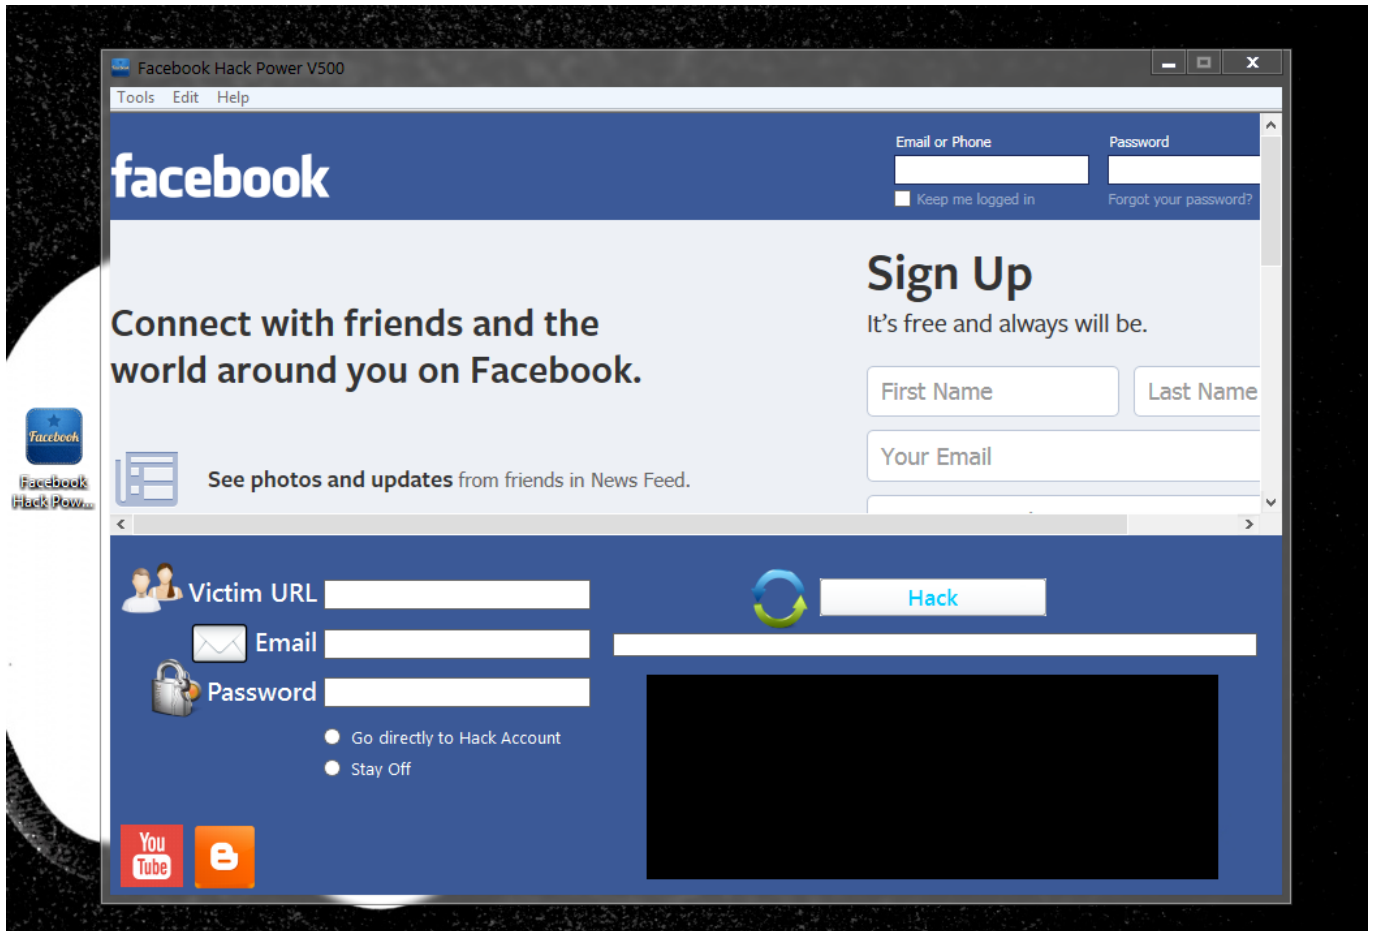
Facebook Hack Power V500

Tools Edit Help

facebook

Email or Phone

Password

Keep me logged in

Forgot your password?

Sign Up

It's free and always will be.

Connect with friends and the world around you on Facebook.

First Name

Last Name

Your Email

See photos and updates from friends in News Feed.

Facebook

Facebook Hack Pow...

Victim URL

Email

Password

Go directly to Hack Account

Stay Off

Hack

You Tube